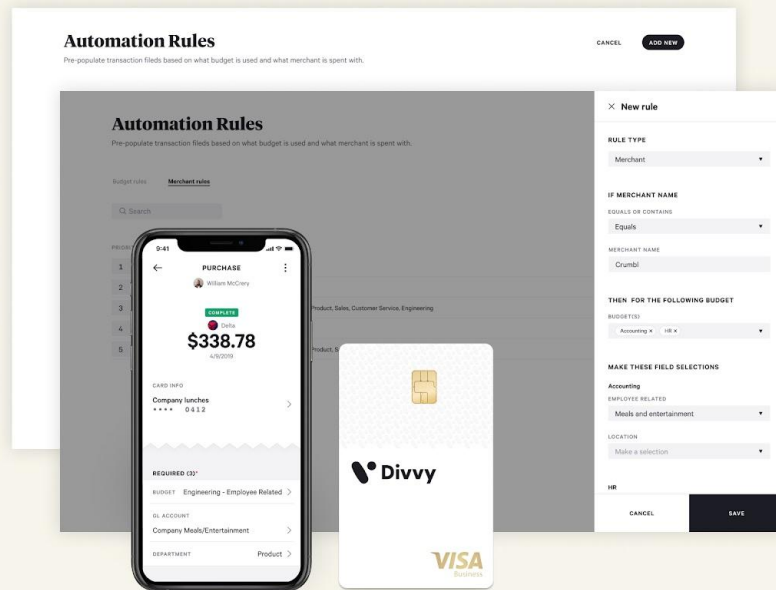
Automation Rules

Pre-populate transaction fileds based on what budget is used and what merchant is spent with.

CANCEL

ADD NEW

Automation Rules

Pre-populate transaction fileds based on what budget is used and what merchant is spent with.

Budget rules

Merchant rules

Search

PRIORI

1

2

3

4

5

Product, Sales, Customer Service, Engineering

Product, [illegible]

9:41

PURCHASE

William McCrery

COMPLETE

Delta

$338.78

4/9/2019

CARD INFO

Company lunches

•••• 0412

REQUIRED (3)*

BUDGET Engineering - Employee Related

GL ACCOUNT

Company Meals/Entertainment

DEPARTMENT Product

Divvy

VISA

Business

× New rule

RULE TYPE

Merchant

IF MERCHANT NAME

EQUALS OR CONTAINS

Equals

MERCHANT NAME

Crumbl

THEN FOR THE FOLLOWING BUDGET

BUDGET(S)

Accounting × HR ×

MAKE THESE FIELD SELECTIONS

Accounting

EMPLOYEE RELATED

Meals and entertainment

LOCATION

Make a selection

HR

CANCEL

SAVE